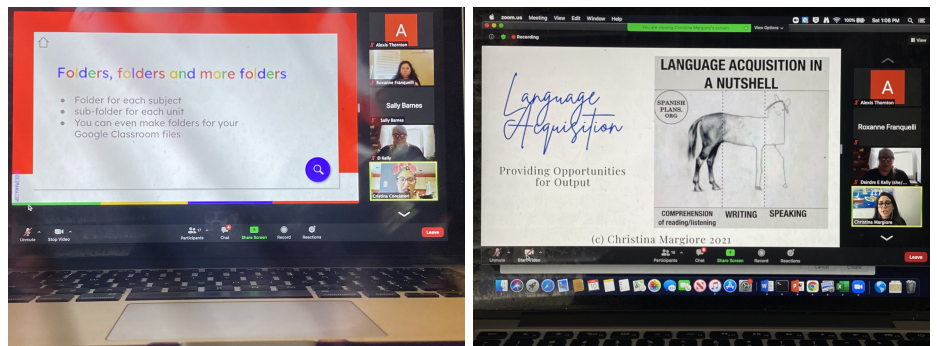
Folders, folders and more folders

- Folder for each subject
- sub-folder for each unit
- You can even make folders for your Google Classroom files

A
Alexis Thornton
Roxanne Franquelli
Sally Barnes
Sally Barnes
D Kelly
Cristina Corcoran

Unmute
Stop Video
Participants
Chat
Share Screen
Record
Reactions
Leave

zoom.us Meeting View Edit Window Help
Sat 1:08 PM
You are viewing Christina Margiore's screen
View Options
Recording
View

Language Acquisition
Providing Opportunities for Output
(c) Christina Margiore 2021

LANGUAGE ACQUISITION IN A NUTSHELL
SPANISH PLANS. ORG
COMPREHENSION of reading/listening
WRITING
SPEAKING

A
Alexis Thornton
Roxanne Franquelli
Deirdre E Kelly (she/...)
Christina Margiore

Unmute
Start Video
Participants
Chat
Share Screen
Record
Reactions
Leave